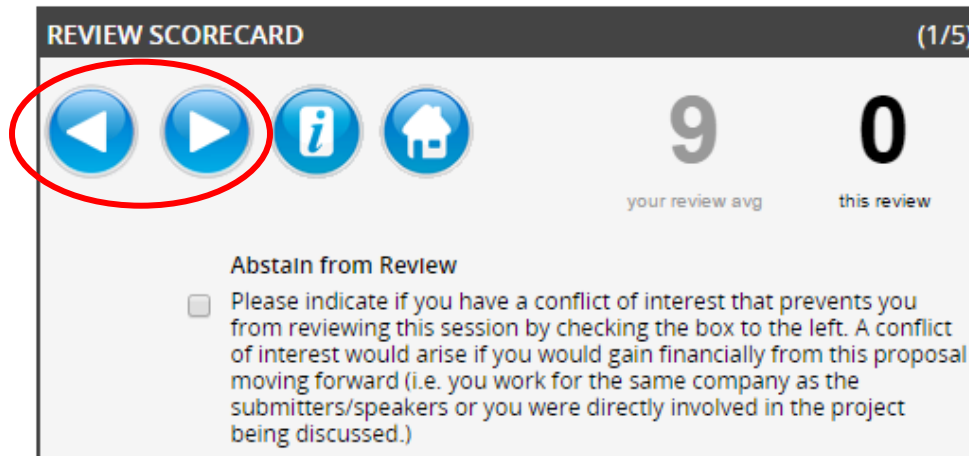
REVIEW SCORECARD (1/5)

9
your review avg

0
this review

Abstain from Review

Please indicate if you have a conflict of interest that prevents you from reviewing this session by checking the box to the left. A conflict of interest would arise if you would gain financially from this proposal moving forward (i.e. you work for the same company as the submitters/speakers or you were directly involved in the project being discussed.)